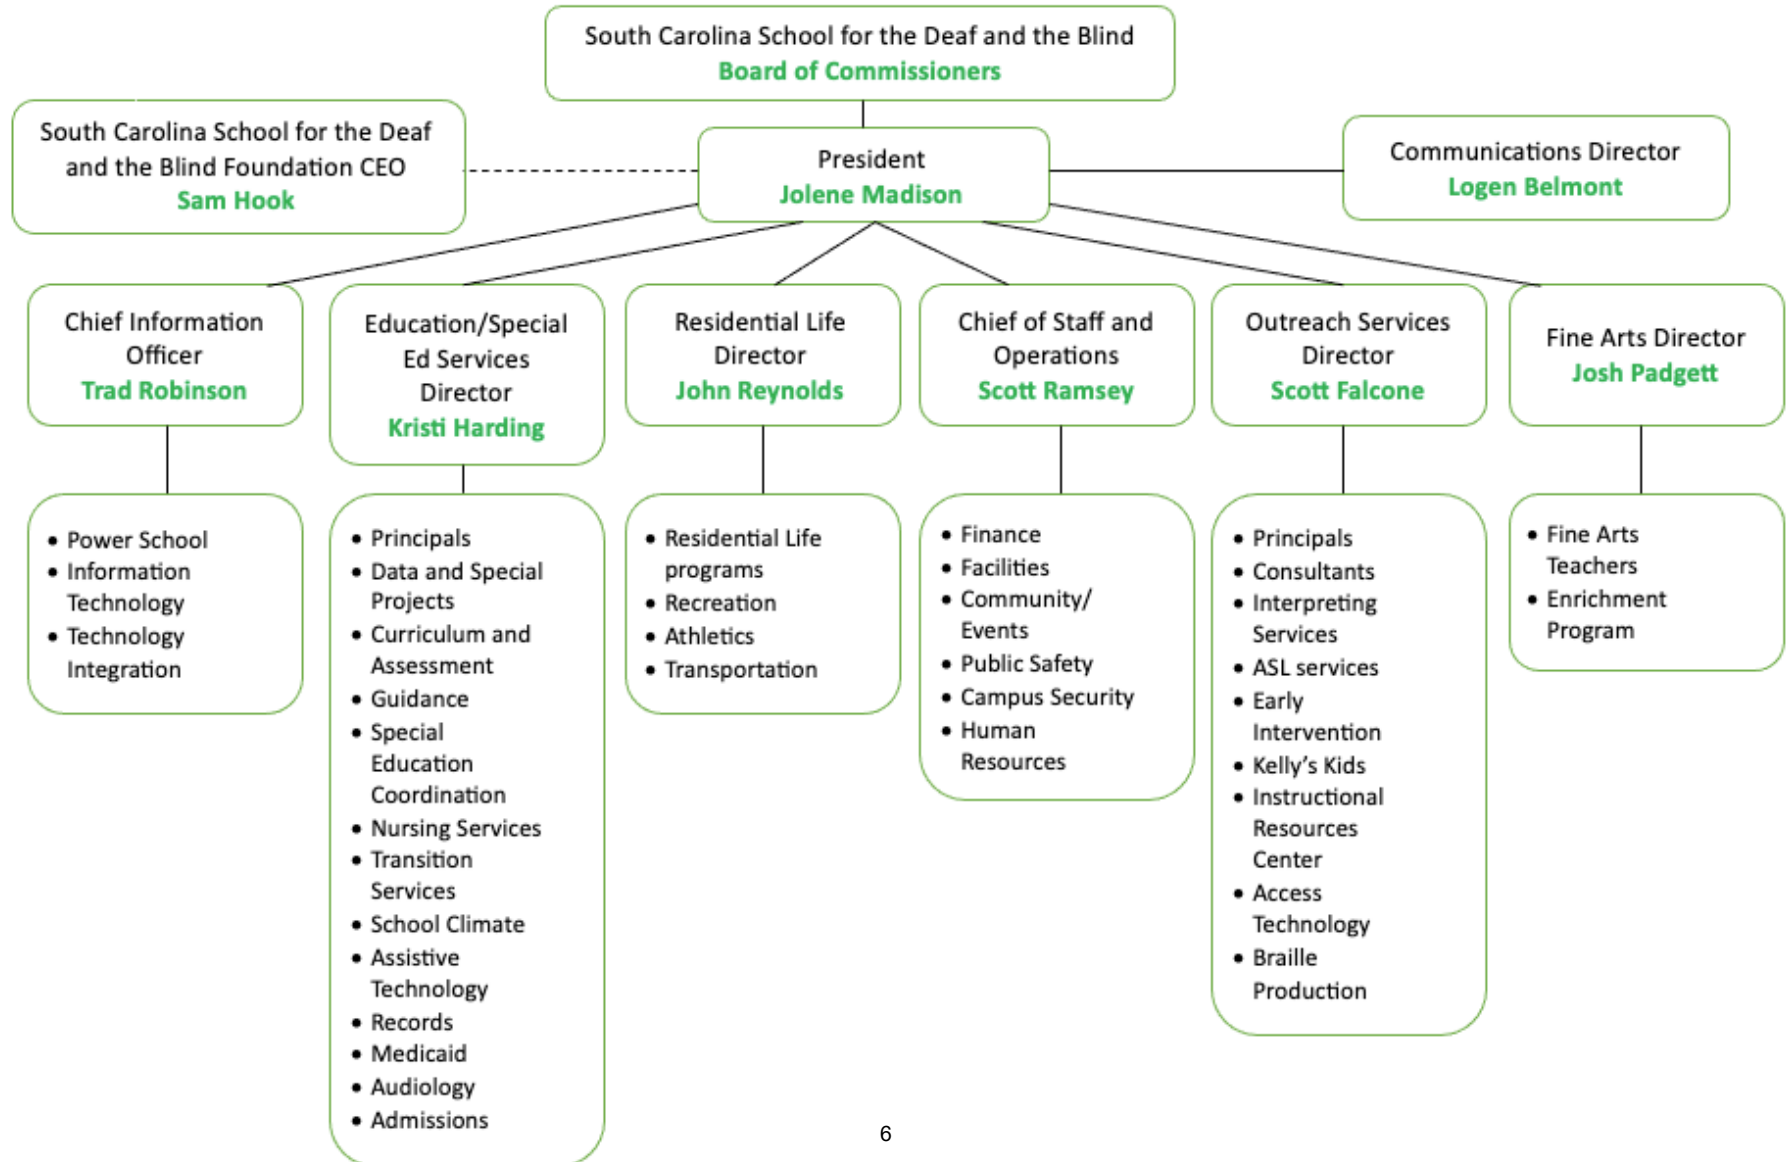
South Carolina School for the Deaf and the Blind
Board of Commissioners

South Carolina School for the Deaf and the Blind Foundation CEO
Sam Hook

President
Jolene Madison

Communications Director
Logen Belmont

Chief Information Officer
Trad Robinson

- Power School
- Information Technology
- Technology Integration

Education/Special Ed Services Director
Kristi Harding

- Principals
- Data and Special Projects
- Curriculum and Assessment
- Guidance
- Special Education Coordination
- Nursing Services
- Transition Services
- School Climate
- Assistive Technology
- Records
- Medicaid
- Audiology
- Admissions

Residential Life Director
John Reynolds

- Residential Life programs
- Recreation
- Athletics
- Transportation

Chief of Staff and Operations
Scott Ramsey

- Finance
- Facilities
- Community/ Events
- Public Safety
- Campus Security
- Human Resources

Outreach Services Director
Scott Falcone

- Principals
- Consultants
- Interpreting Services
- ASL services
- Early Intervention
- Kelly's Kids
- Instructional Resources Center
- Access Technology
- Braille Production

Fine Arts Director
Josh Padgett

- Fine Arts Teachers
- Enrichment Program

6